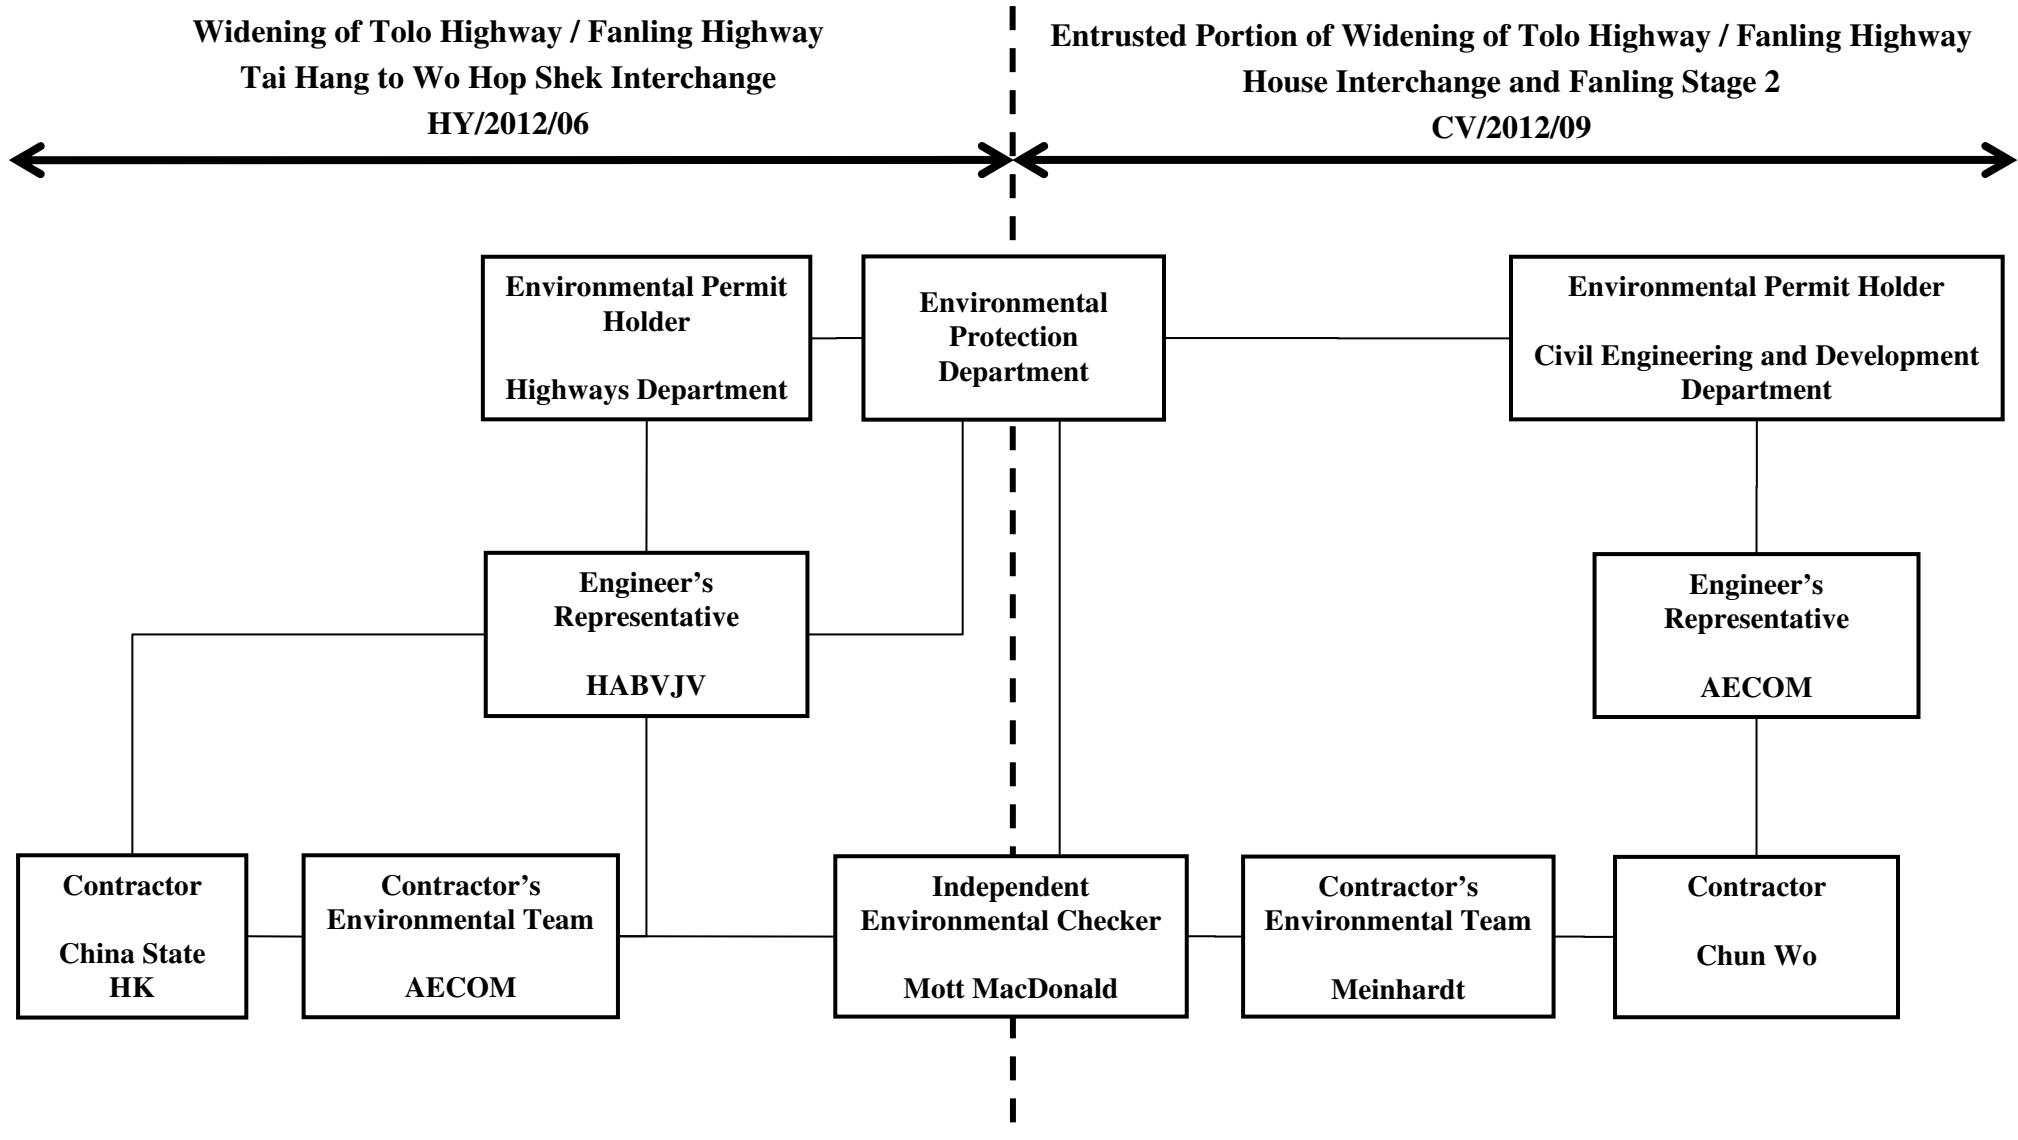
Widening of Tolo Highway / Fanling Highway
Tai Hang to Wo Hop Shek Interchange
HY/2012/06

Entrusted Portion of Widening of Tolo Highway / Fanling Highway
House Interchange and Fanling Stage 2
CV/2012/09

Environmental Permit Holder

Highways Department

Environmental Protection Department

Environmental Permit Holder

Civil Engineering and Development Department

Engineer's Representative

HABVJV

Engineer's Representative

AECOM

Contractor

China State HK

Contractor's Environmental Team

AECOM

Independent Environmental Checker

Mott MacDonald

Contractor's Environmental Team

Meinhardt

Contractor

Chun Wo